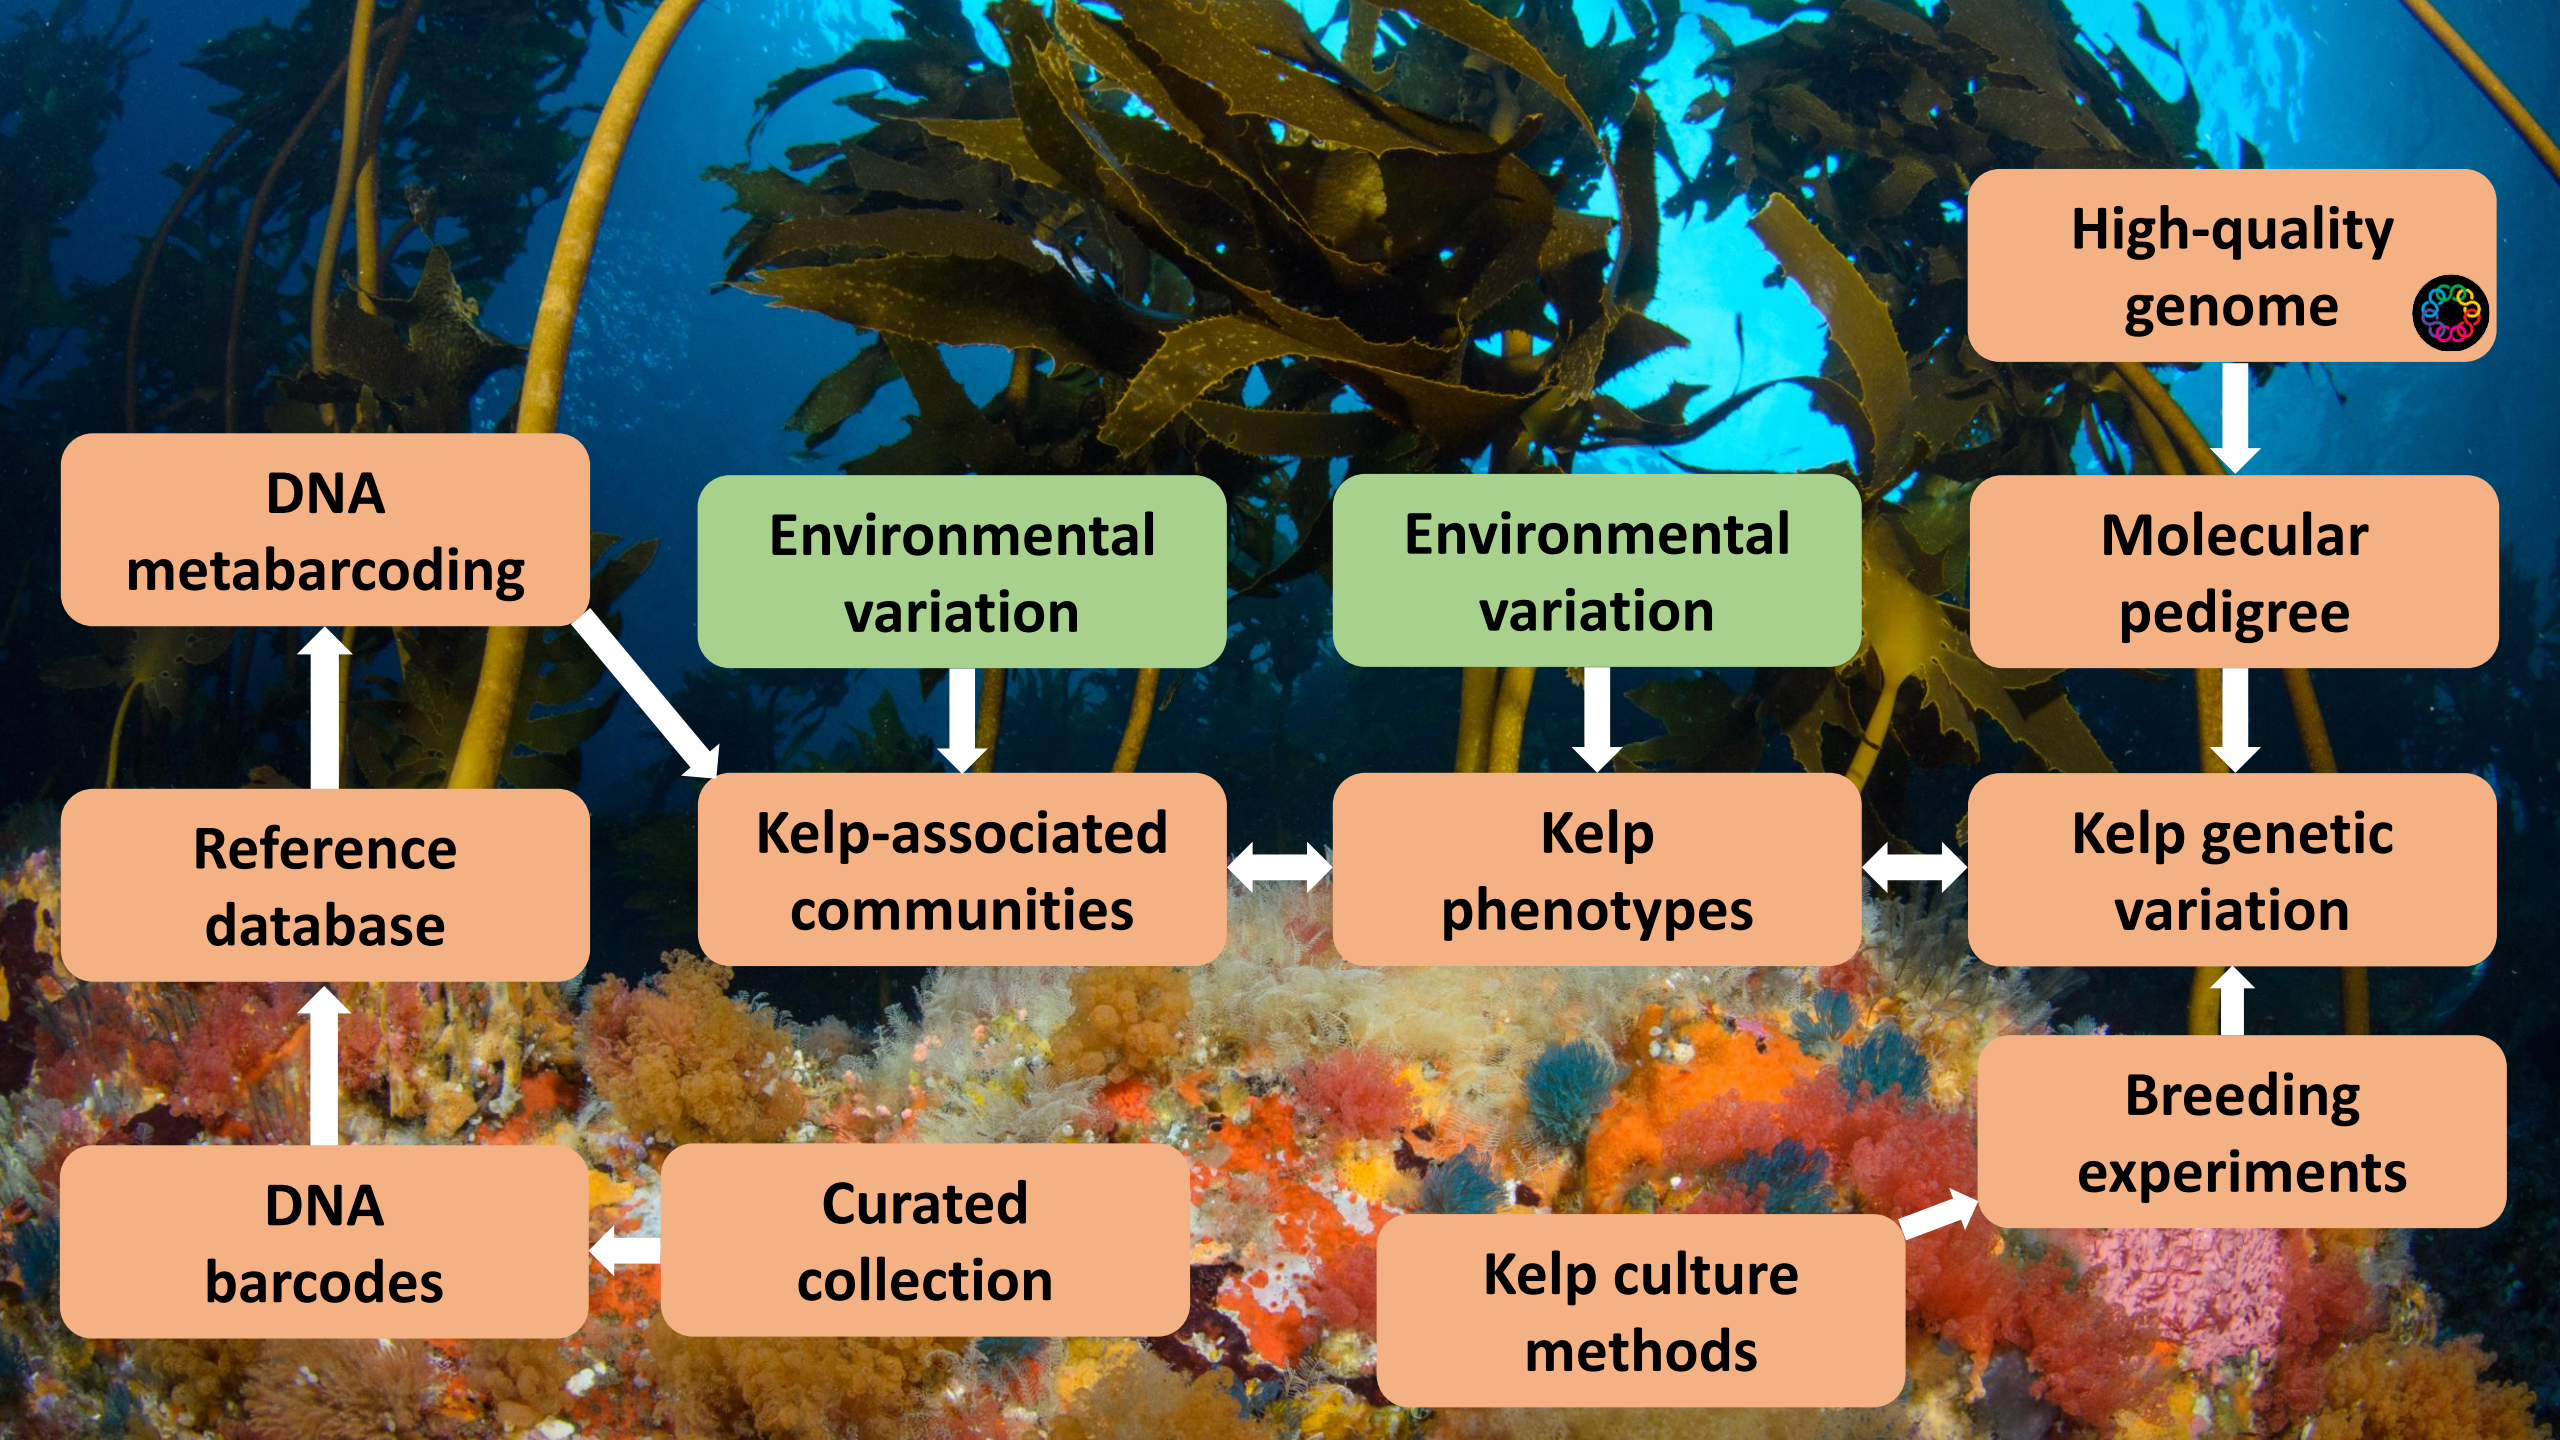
High-quality genome

DNA metabarcoding

Environmental variation

Environmental variation

Molecular pedigree

Reference database

Kelp-associated communities

Kelp phenotypes

Kelp genetic variation

Breeding experiments

DNA barcodes

Curated collection

Kelp culture methods